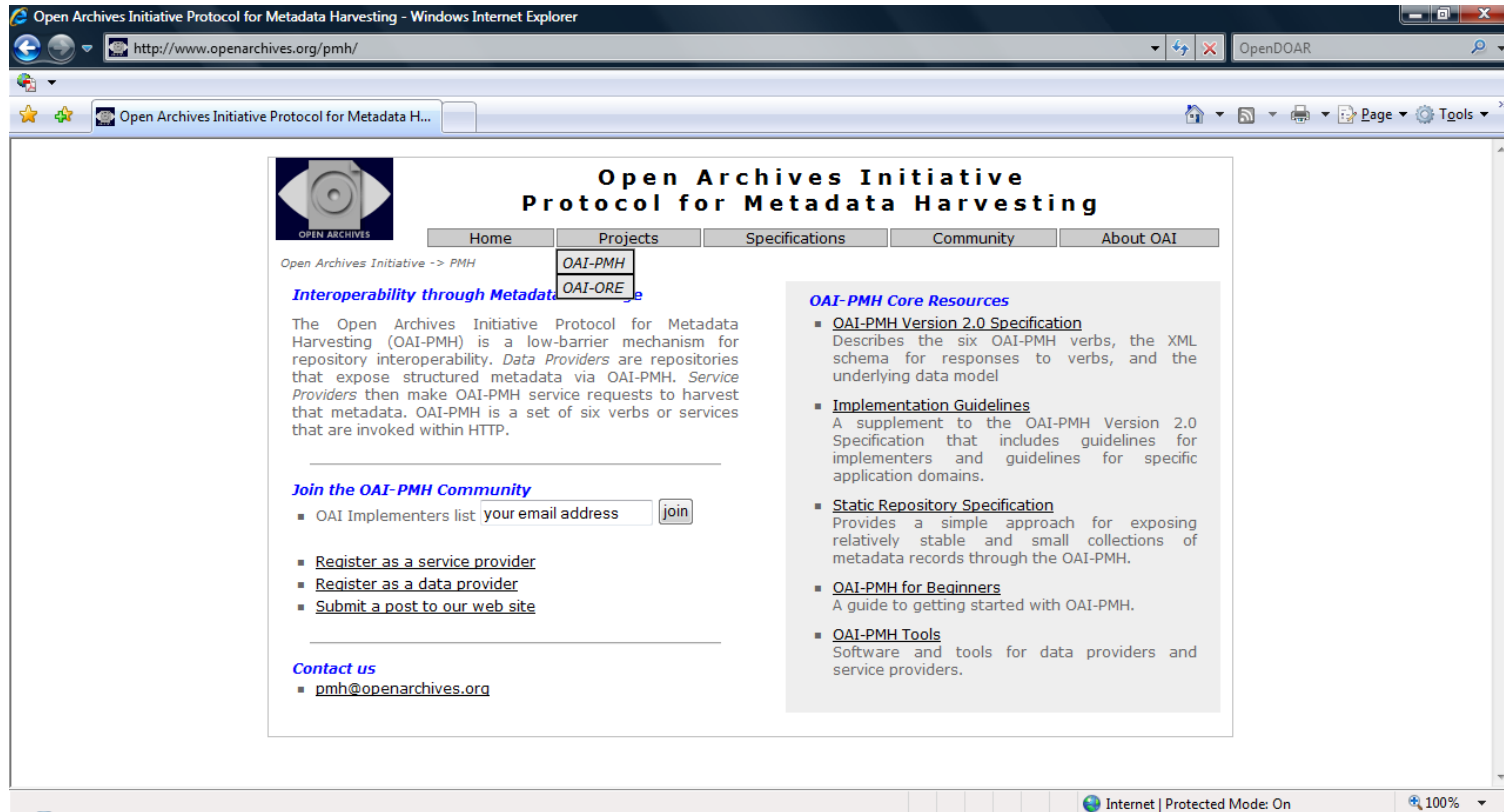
Open Archives Initiative Protocol for Metadata Harvesting - Windows Internet Explorer

http://www.openarchives.org/pmh/

OpenDOAR

Open Archives Initiative Protocol for Metadata H...

Page ▾ Tools ▾

OPEN ARCHIVES

Open Archives Initiative
Protocol for Metadata Harvesting

Home | Projects | Specifications | Community | About OAI

OAI-PMH
OAI-ORE

Open Archives Initiative -> PMH

Interoperability through Metadata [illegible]e

The Open Archives Initiative Protocol for Metadata Harvesting (OAI-PMH) is a low-barrier mechanism for repository interoperability. Data Providers are repositories that expose structured metadata via OAI-PMH. Service Providers then make OAI-PMH service requests to harvest that metadata. OAI-PMH is a set of six verbs or services that are invoked within HTTP.

Join the OAI-PMH Community

OAI Implementers list your email address join

Register as a service provider
Register as a data provider
Submit a post to our web site

Contact us

pmh@openarchives.org

OAI-PMH Core Resources

OAI-PMH Version 2.0 Specification
Describes the six OAI-PMH verbs, the XML schema for responses to verbs, and the underlying data model

Implementation Guidelines
A supplement to the OAI-PMH Version 2.0 Specification that includes guidelines for implementers and guidelines for specific application domains.

Static Repository Specification
Provides a simple approach for exposing relatively stable and small collections of metadata records through the OAI-PMH.

OAI-PMH for Beginners
A guide to getting started with OAI-PMH.

OAI-PMH Tools
Software and tools for data providers and service providers.

Internet | Protected Mode: On

100%